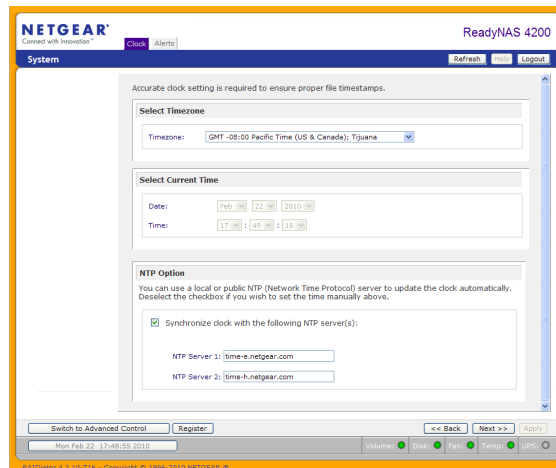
NETGEAR®
Connect with Innovation™

Clock Alerts

ReadyNAS 4200

System

Refresh Help Logout

Accurate clock setting is required to ensure proper file timestamps.

Select Timezone

Timezone: GMT -08:00 Pacific Time (US & Canada); Tijuana

Select Current Time

Date: Feb 22 2010

Time: 17 : 49 : 16

NTP Option

You can use a local or public NTP (Network Time Protocol) server to update the clock automatically. Deselect the checkbox if you wish to set the time manually above.

Synchronize clock with the following NTP server(s):

NTP Server 1: time-e.netgear.com

NTP Server 2: time-h.netgear.com

Switch to Advanced Control Register

<< Back Next >> Apply

Mon Feb 22 17:48:55 2010

Volume: Disk: Fan: Temp: UPS:

RAIDiator 4.2.10-T16 - Copyright © 1996-2010 NETGEAR ®